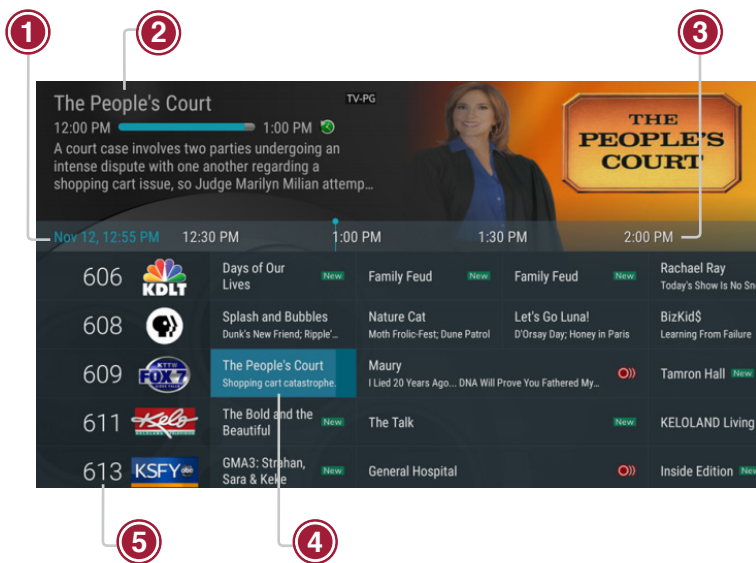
1
2
3

The People's Court
TV-PG
12:00 PM 1:00 PM
A court case involves two parties undergoing an intense dispute with one another regarding a shopping cart issue, so Judge Marilyn Milian attemp...

THE PEOPLE'S COURT

Nov 12, 12:55 PM 12:30 PM 1:00 PM 1:30 PM 2:00 PM

| | | | | | |
|---|---|---|---|---|---|
| 606 | KDLT | Days of Our Lives New | Family Feud New | Family Feud New | Rachael Ray Today's Show Is No Sn |
| 608 | | Splash and Bubbles Dunk's New Friend; Ripple'... | Nature Cat Moth Frolic-Fest; Dune Patrol | Let's Go Luna! D'Orsay Day; Honey in Paris | BizKid$ Learning From Failure |
| 609 | KTTW FOX 7 | The People's Court Shopping cart catastrophe. | Maury I Lied 20 Years Ago... DNA Will Prove You Fathered My... | | Tamron Hall New |
| 611 | Kelo | The Bold and the Beautiful New | The Talk | New | KELOLAND Living |
| 613 | KSFY abc | GMA3: Strahan, Sara & Keke New | General Hospital | | Inside Edition New |

5
4